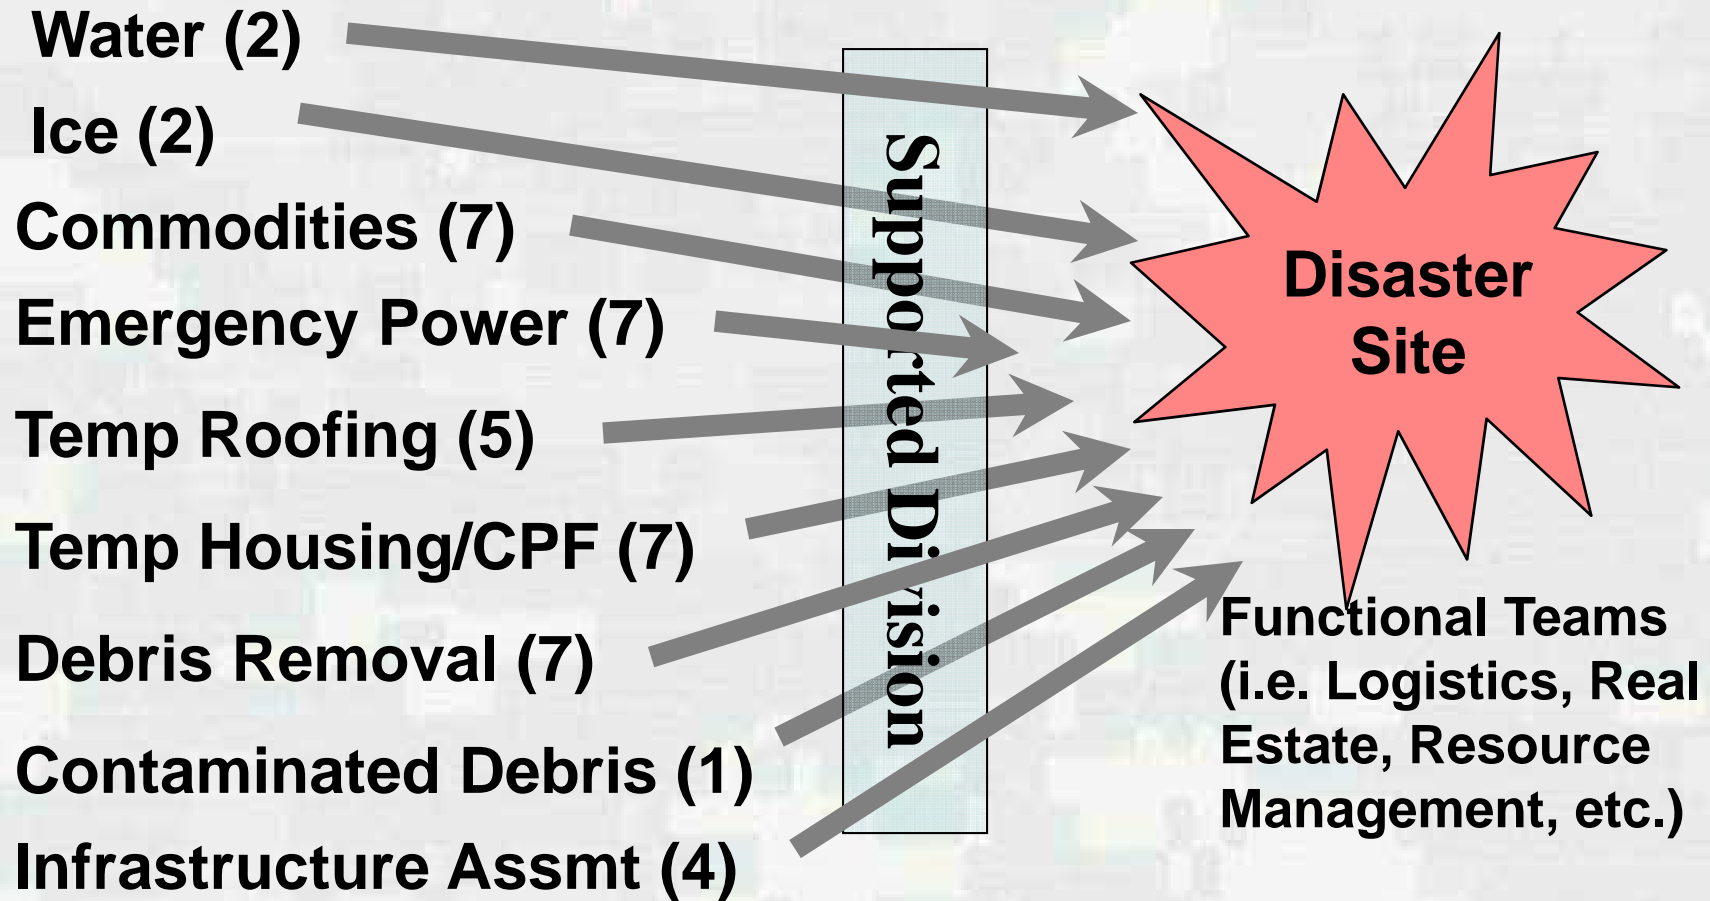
Water (2)

Ice (2)

Commodities (7)

Emergency Power (7)

Temp Roofing (5)

Temp Housing/CPF (7)

Debris Removal (7)

Contaminated Debris (1)

Infrastructure Assmt (4)

Supported Division

Disaster Site

Functional Teams (i.e. Logistics, Real Estate, Resource Management, etc.)